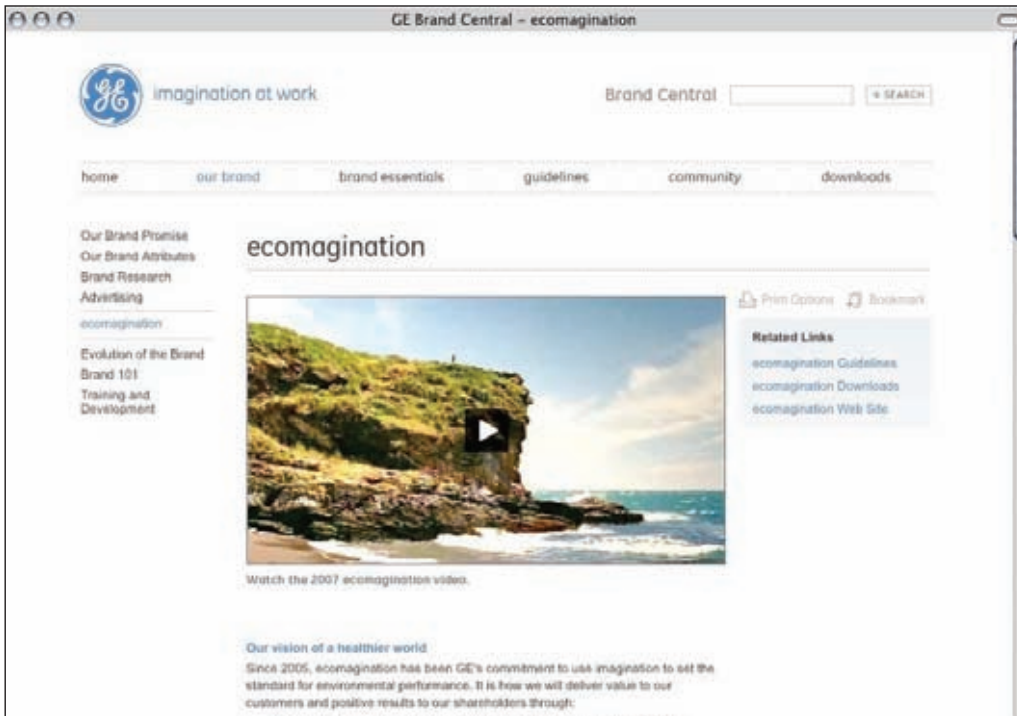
GE Brand Central – ecomagination

imagination at work

Brand Central

SEARCH

home
our brand
brand essentials
guidelines
community
downloads

Our Brand Promise
Our Brand Attributes
Brand Research
Advertising
ecomagination
Evolution of the Brand
Brand 101
Training and Development

ecomagination

Print Options
Bookmark

Related Links
ecomagination Guidelines
ecomagination Downloads
ecomagination Web Site

Watch the 2007 ecomagination video.

Our vision of a healthier world

Since 2005, ecomagination has been GE's commitment to use imagination to set the standard for environmental performance. It is how we will deliver value to our customers and positive results to our shareholders through: